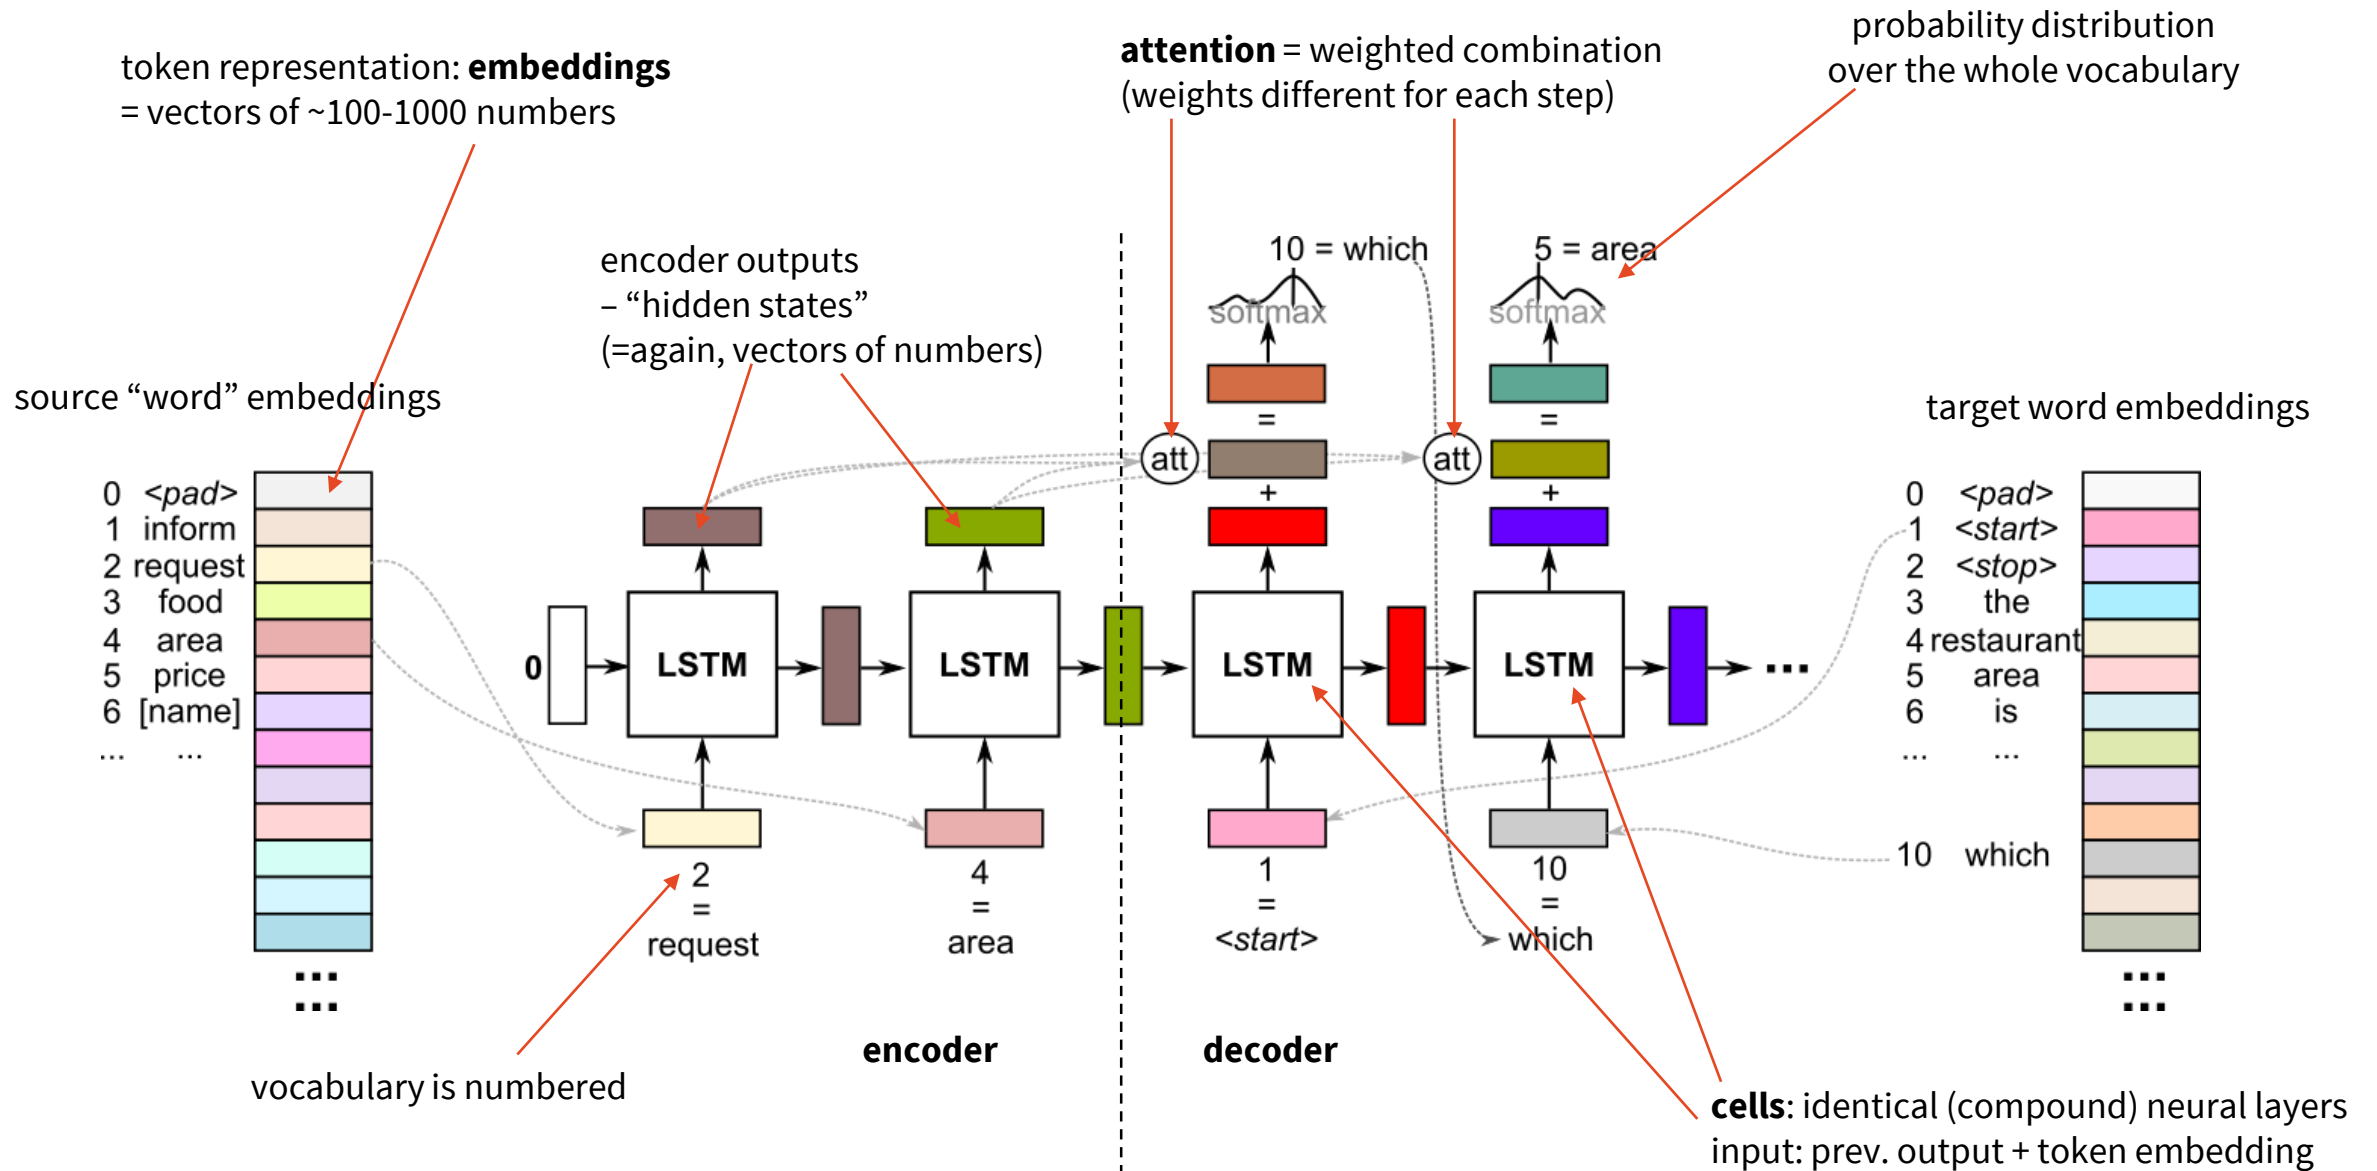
token representation: **embeddings**
= vectors of ~100-1000 numbers

**attention** = weighted combination
(weights different for each step)

probability distribution
over the whole vocabulary

encoder outputs
– “hidden states”
(=again, vectors of numbers)

source “word” embeddings

target word embeddings

10 = which

5 = area

softmax

softmax

=

=

att

att

+

+

0 <pad>
1 inform
2 request
3 food
4 area
5 price
6 [name]
... ...

0 <pad>
1 <start>
2 <stop>
3 the
4 restaurant
5 area
6 is
... ...
10 which

0

LSTM

LSTM

LSTM

LSTM

...

2
=
request

4
=
area

1
=
<start>

10
=
which

encoder

decoder

vocabulary is numbered

**cells**: identical (compound) neural layers
input: prev. output + token embedding